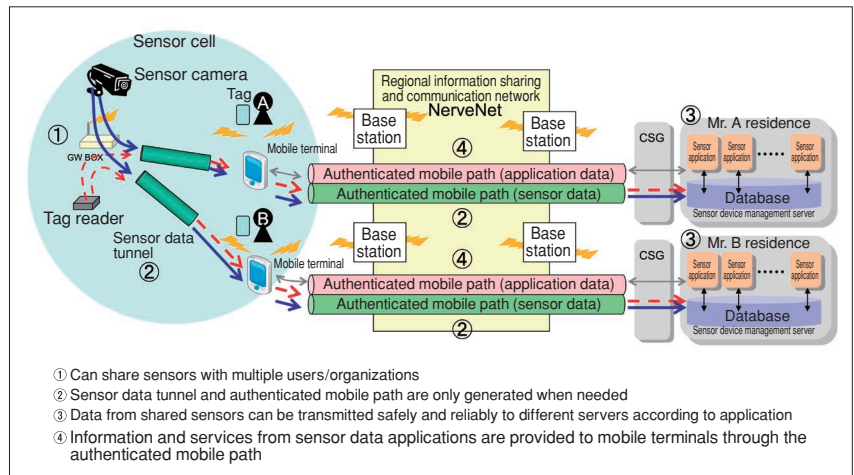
Sensor cell

Sensor camera

Tag

A

①

GW BOX

Tag reader

Sensor data tunnel

②

B

Mobile terminal

Mobile terminal

Regional information sharing and communication network

NerveNet

Base station

Base station

④

Authenticated mobile path (application data)

Authenticated mobile path (sensor data)

②

Base station

Base station

④

Authenticated mobile path (application data)

Authenticated mobile path (sensor data)

②

CSG

③ Mr. A residence

Sensor application

Sensor application

Sensor application

Database

Sensor device management server

CSG

③ Mr. B residence

Sensor application

Sensor application

Sensor application

Database

Sensor device management server

① Can share sensors with multiple users/organizations

② Sensor data tunnel and authenticated mobile path are only generated when needed

③ Data from shared sensors can be transmitted safely and reliably to different servers according to application

④ Information and services from sensor data applications are provided to mobile terminals through the authenticated mobile path